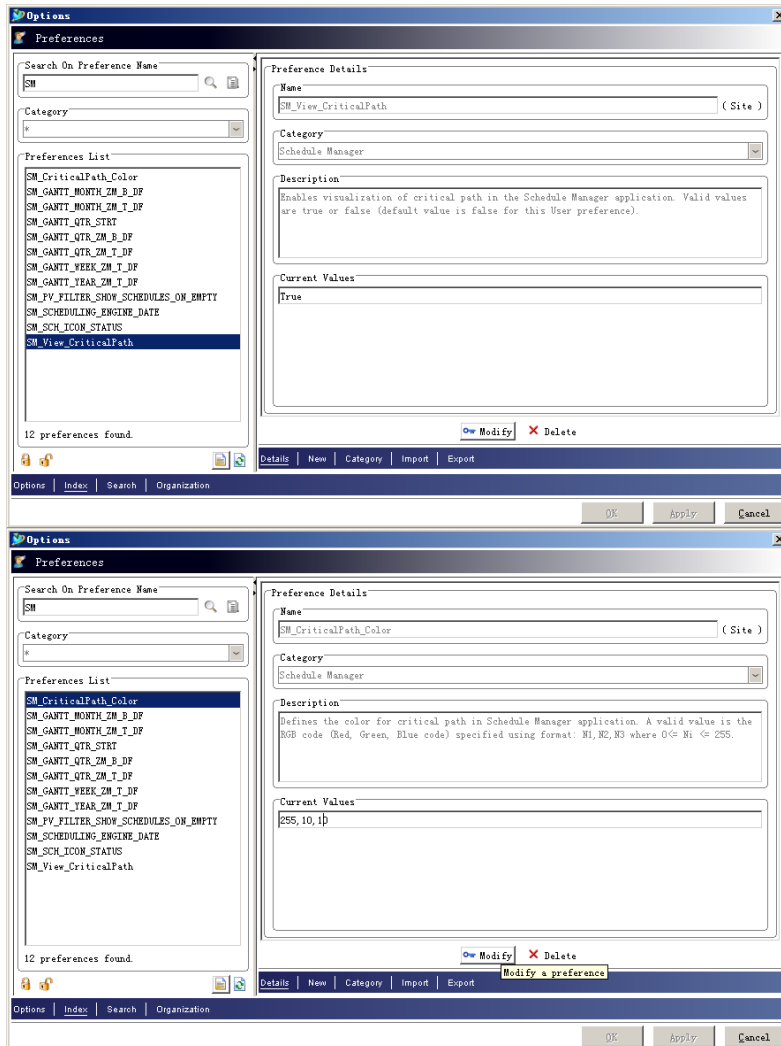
Options
Preferences
Search On Preference Name
SM
Category
*
Preferences List
SM_CriticalPath_Color
SM_GANTT_MONTH_ZM_B_DF
SM_GANTT_MONTH_ZM_T_DF
SM_GANTT_QTR_STRT
SM_GANTT_QTR_ZM_B_DF
SM_GANTT_QTR_ZM_T_DF
SM_GANTT_WEEK_ZM_T_DF
SM_GANTT_YEAR_ZM_T_DF
SM_PV_FILTER_SHOW_SCHEDULES_ON_EMPTY
SM_SCHEDULING_ENGINE_DATE
SM_SCH_ICON_STATUS
SM_View_CriticalPath
12 preferences found.
Preference Details
Name
SM_View_CriticalPath
( Site )
Category
Schedule Manager
Description
Enables visualization of critical path in the Schedule Manager application. Valid values are true or false (default value is false for this User preference).
Current Values
True
Modify
Delete
Details | New | Category | Import | Export
Options | Index | Search | Organization
OK
Apply
Cancel

Options
Preferences
Search On Preference Name
SM
Category
*
Preferences List
SM_CriticalPath_Color
SM_GANTT_MONTH_ZM_B_DF
SM_GANTT_MONTH_ZM_T_DF
SM_GANTT_QTR_STRT
SM_GANTT_QTR_ZM_B_DF
SM_GANTT_QTR_ZM_T_DF
SM_GANTT_WEEK_ZM_T_DF
SM_GANTT_YEAR_ZM_T_DF
SM_PV_FILTER_SHOW_SCHEDULES_ON_EMPTY
SM_SCHEDULING_ENGINE_DATE
SM_SCH_ICON_STATUS
SM_View_CriticalPath
12 preferences found.
Preference Details
Name
SM_CriticalPath_Color
( Site )
Category
Schedule Manager
Description
Defines the color for critical path in Schedule Manager application. A valid value is the RGB code (Red, Green, Blue code) specified using format: N1,N2,N3 where 0<= Ni <= 255.
Current Values
255, 10, 10
Modify
Delete
Modify a preference
Details | New | Category | Import | Export
Options | Index | Search | Organization
OK
Apply
Cancel